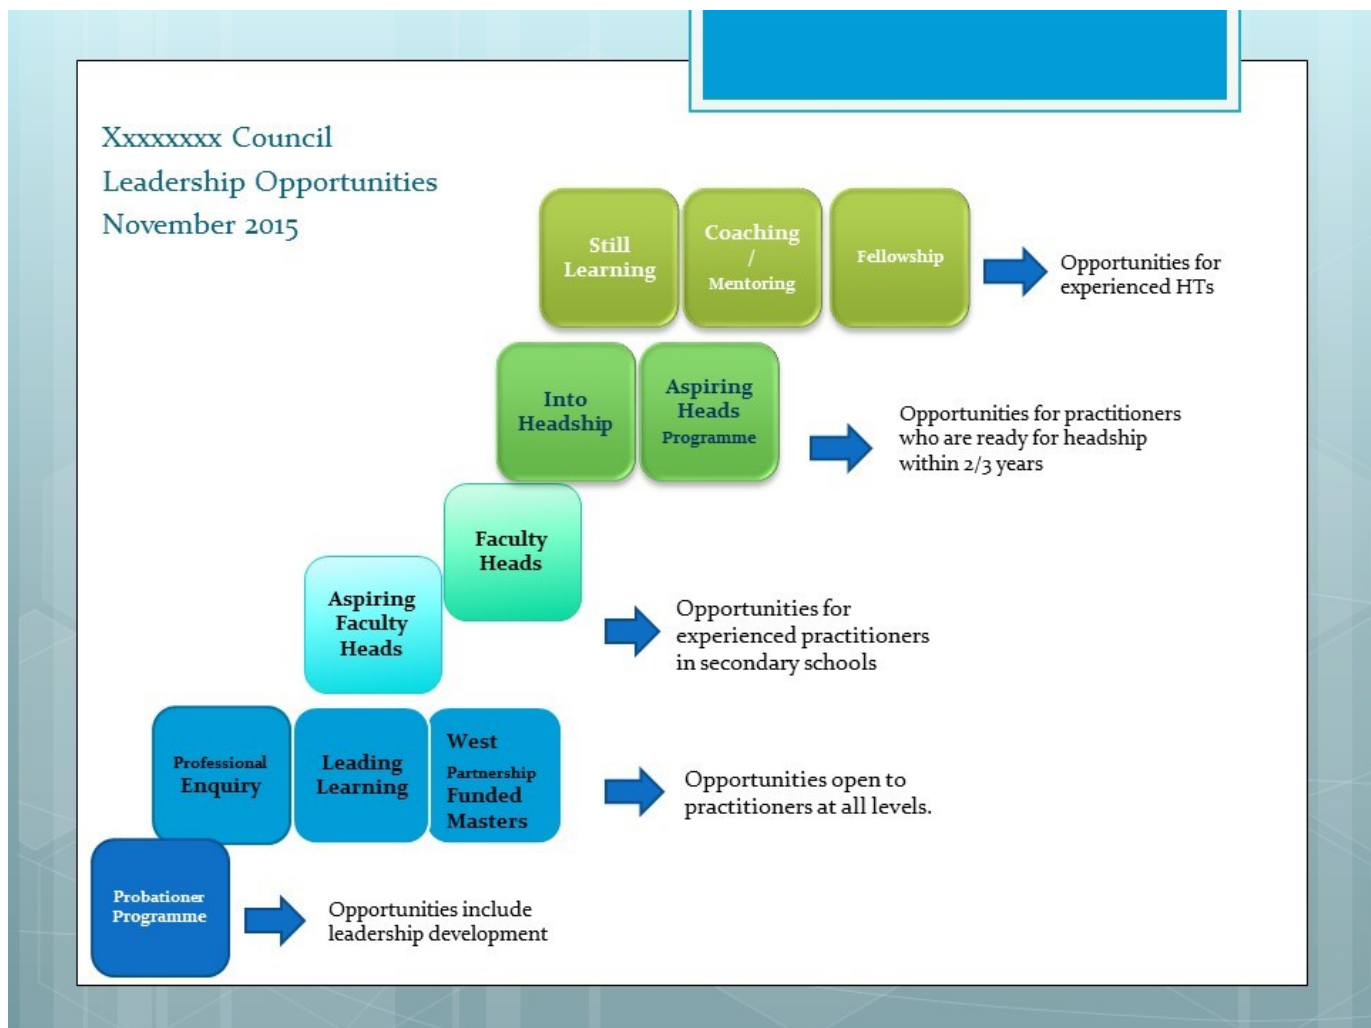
Xxxxxxxx Council
Leadership Opportunities
November 2015

Still Learning

Coaching / Mentoring

Fellowship

Opportunities for experienced HTs

Into Headship

Aspiring Heads Programme

Opportunities for practitioners who are ready for headship within 2/3 years

Faculty Heads

Aspiring Faculty Heads

Opportunities for experienced practitioners in secondary schools

Professional Enquiry

Leading Learning

West Partnership Funded Masters

Opportunities open to practitioners at all levels.

Probationer Programme

Opportunities include leadership development